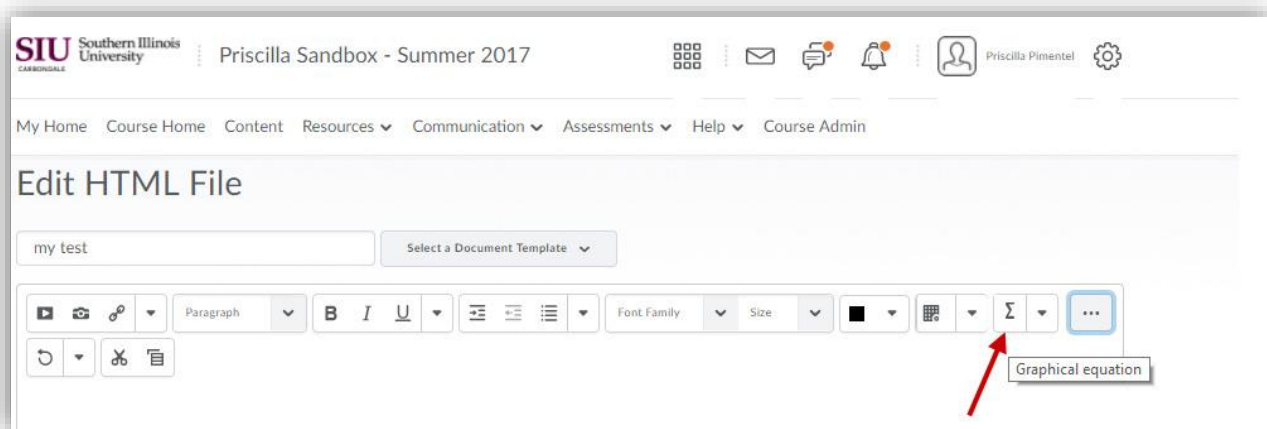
SIU Southern Illinois University CARBONDALE

Priscilla Sandbox - Summer 2017

Priscilla Pimentel

My Home Course Home Content Resources Communication Assessments Help Course Admin

Edit HTML File

my test

Select a Document Template

Paragraph

B I U

Font Family

Size

Σ

...

Graphical equation